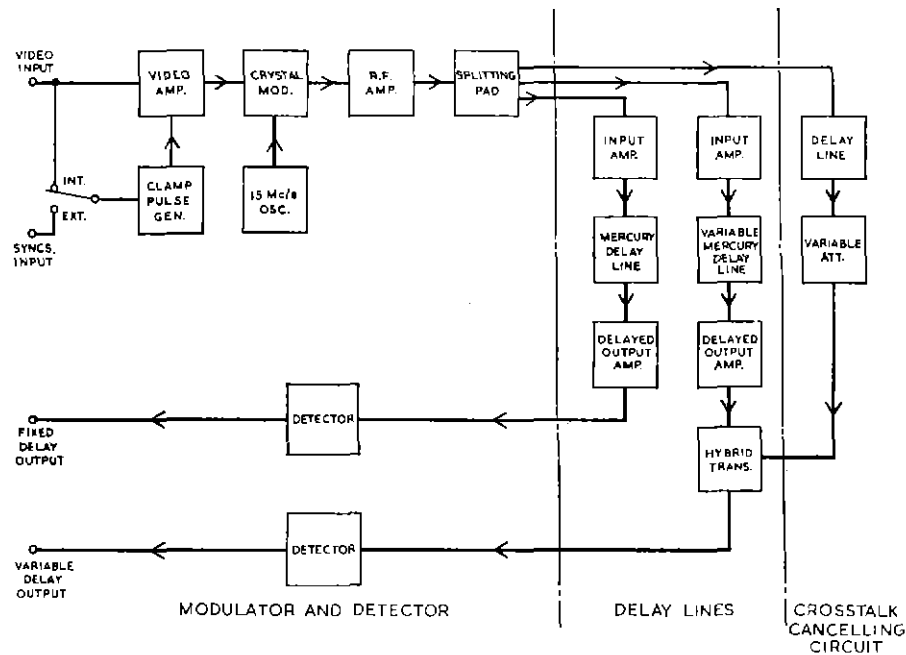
VIDEO INPUT

VIDEO AMP.

CRYSTAL MOD.

R.F. AMP.

SPLITTING PAD

INT.

EXT.

CLAMP PULSE GEN.

15 Mc/s OSC.

SYNCS. INPUT

INPUT AMP.

INPUT AMP.

DELAY LINE

MERCURY DELAY LINE

VARIABLE MERCURY DELAY LINE

VARIABLE ATT.

DELAYED OUTPUT AMP.

DELAYED OUTPUT AMP.

FIXED DELAY OUTPUT

DETECTOR

HYBRID TRANS.

VARIABLE DELAY OUTPUT

DETECTOR

MODULATOR AND DETECTOR

DELAY LINES

CROSSTALK CANCELLING CIRCUIT